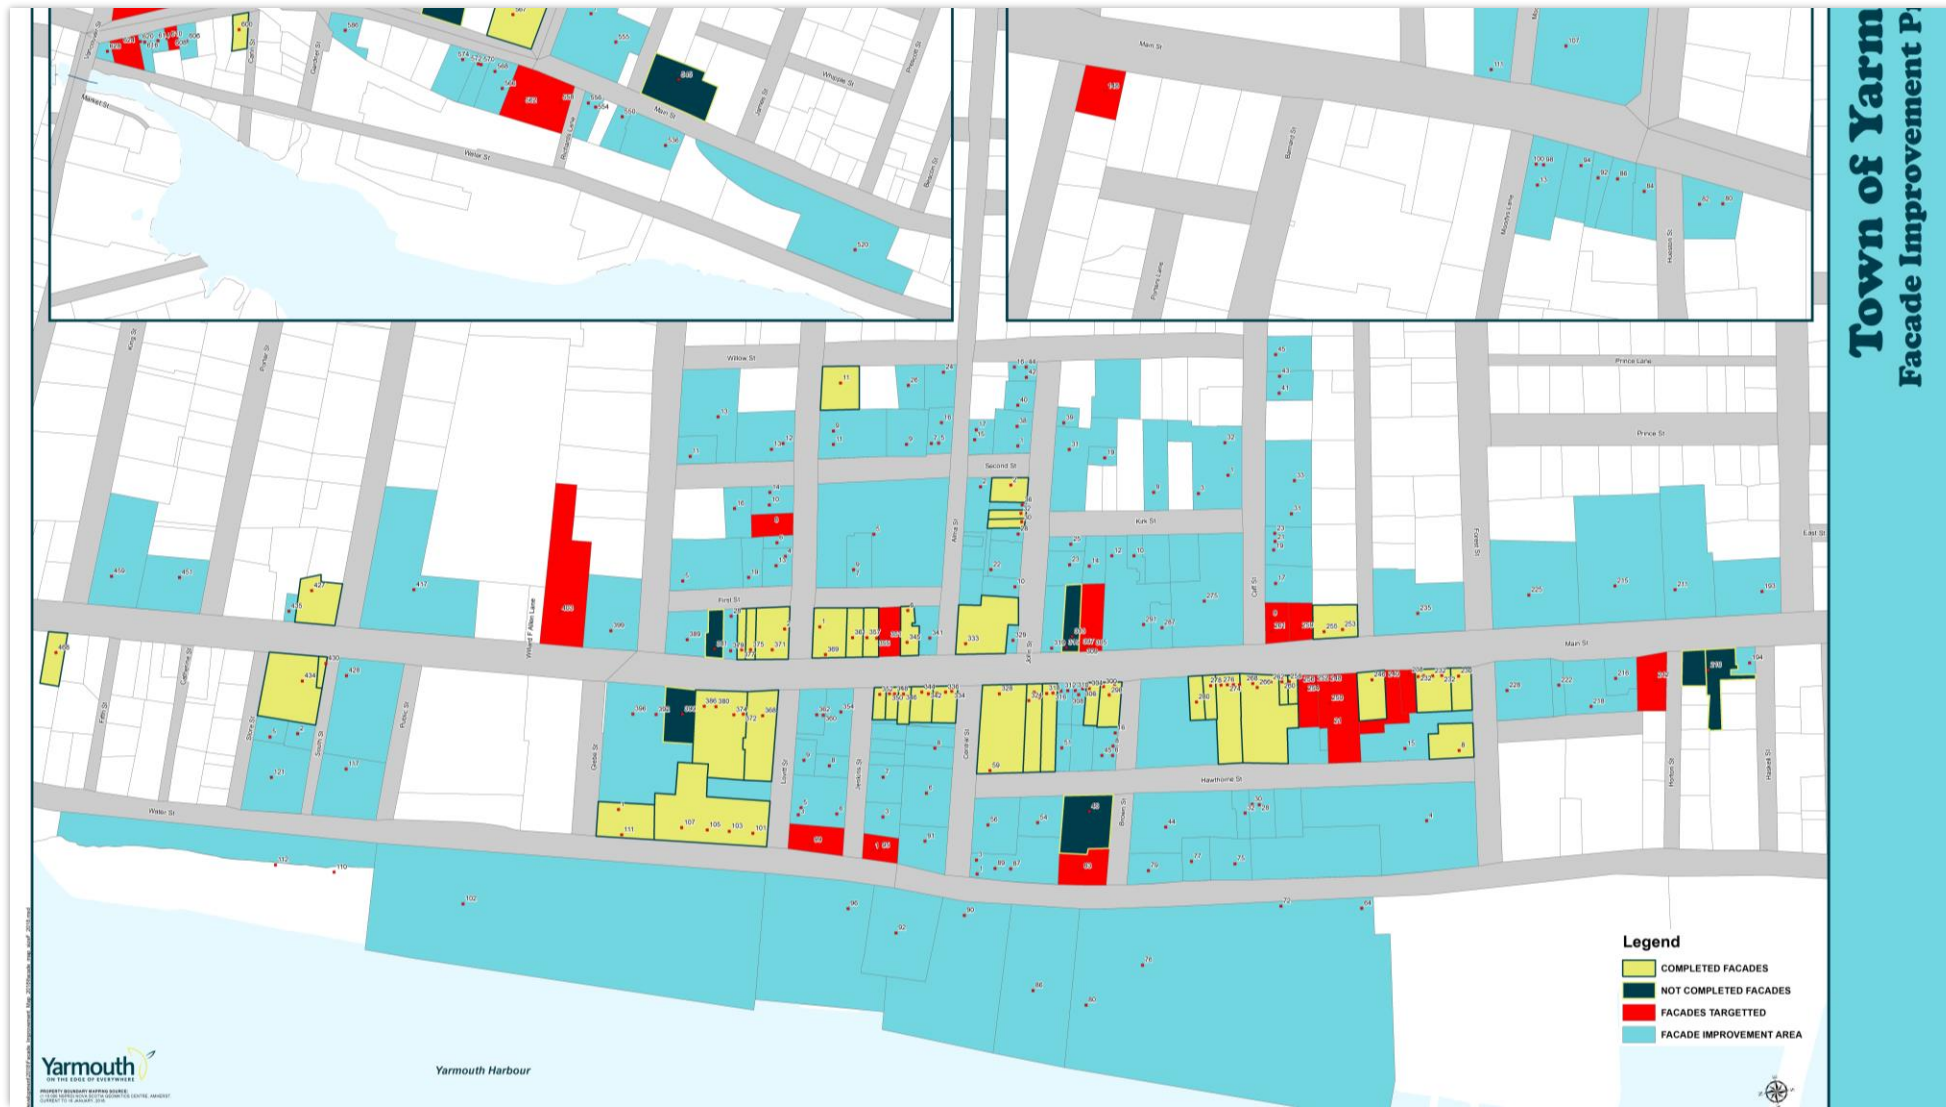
Town of Yarm

Facade Improvement P

Main St

Water St

Market St

Willow St

Second St

First St

Kirk St

Prince Lane

Prince St

Hawthorne St

Yarmouth Harbour

Legend

COMPLETED FACADES

NOT COMPLETED FACADES

FACADES TARGETTED

FACADE IMPROVEMENT AREA

Yarmouth

ON THE EDGE OF EVERYWHERE